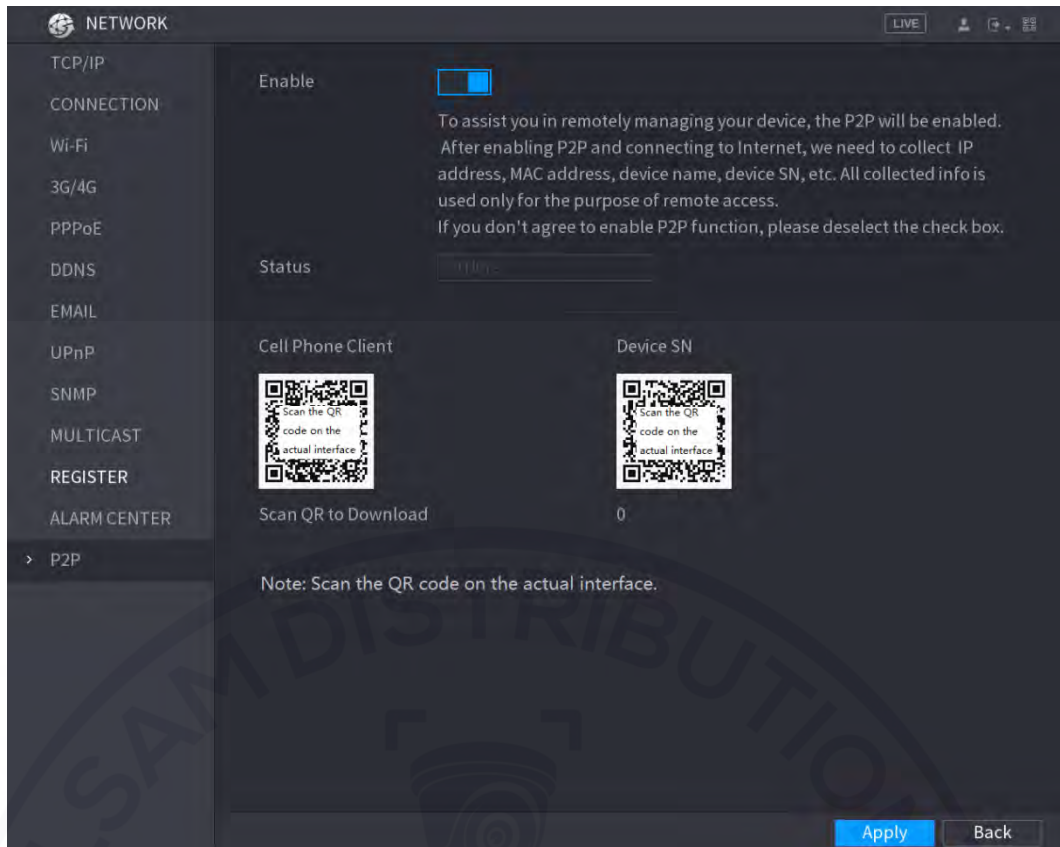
NETWORK

LIVE

TCP/IP
CONNECTION
Wi-Fi
3G/4G
PPPoE
DDNS
EMAIL
UPnP
SNMP
MULTICAST
REGISTER
ALARM CENTER
P2P

Enable

To assist you in remotely managing your device, the P2P will be enabled. After enabling P2P and connecting to Internet, we need to collect IP address, MAC address, device name, device SN, etc. All collected info is used only for the purpose of remote access.
If you don't agree to enable P2P function, please deselect the check box.

Status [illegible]

Cell Phone Client

Scan the QR code on the actual interface

Device SN

Scan the QR code on the actual interface

Scan QR to Download

0

Note: Scan the QR code on the actual interface.

SAM DISTRIBUTION

Apply
Back